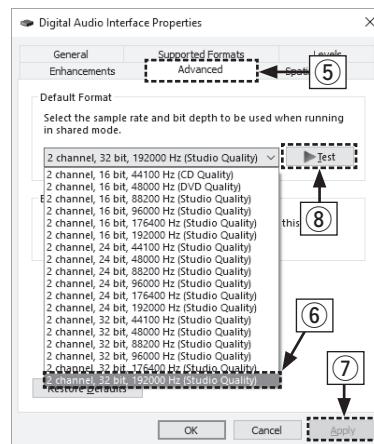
Digital Audio Interface Properties

General
Supported Formats
Levels
Enhancements
Advanced
Spa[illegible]
⑤

Default Format

Select the sample rate and bit depth to be used when running in shared mode.

2 channel, 32 bit, 192000 Hz (Studio Quality)
▶Test
⑧

2 channel, 16 bit, 44100 Hz (CD Quality)
2 channel, 16 bit, 48000 Hz (DVD Quality)
2 channel, 16 bit, 88200 Hz (Studio Quality)
2 channel, 16 bit, 96000 Hz (Studio Quality)
2 channel, 16 bit, 176400 Hz (Studio Quality)
2 channel, 16 bit, 192000 Hz (Studio Quality)
2 channel, 24 bit, 44100 Hz (Studio Quality)
2 channel, 24 bit, 48000 Hz (Studio Quality)
2 channel, 24 bit, 88200 Hz (Studio Quality)
2 channel, 24 bit, 96000 Hz (Studio Quality)
2 channel, 24 bit, 176400 Hz (Studio Quality)
2 channel, 24 bit, 192000 Hz (Studio Quality)
2 channel, 32 bit, 44100 Hz (Studio Quality)
2 channel, 32 bit, 48000 Hz (Studio Quality)
2 channel, 32 bit, 88200 Hz (Studio Quality)
2 channel, 32 bit, 96000 Hz (Studio Quality)
2 channel, 32 bit, 176400 Hz (Studio Quality)
2 channel, 32 bit, 192000 Hz (Studio Quality)

this

⑥
⑦

Restore Defaults

OK
Cancel
Apply